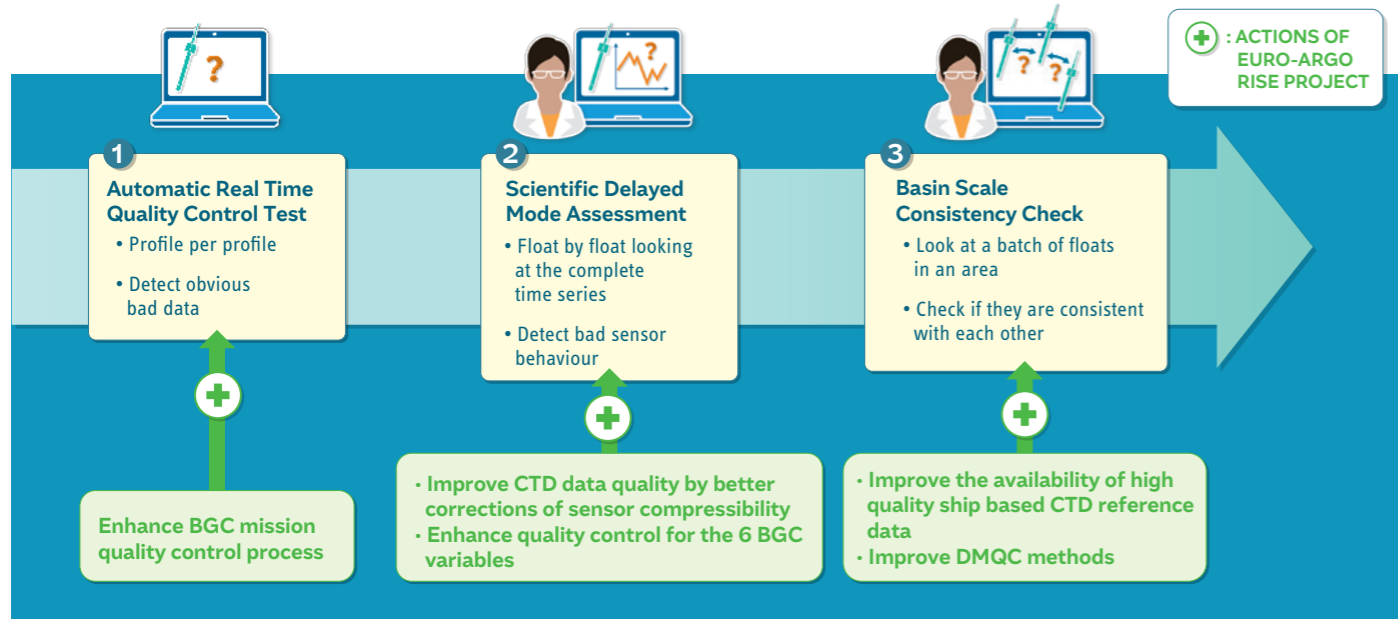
: ACTIONS OF EURO-ARGO RISE PROJECT

?

1
Automatic Real Time Quality Control Test
• Profile per profile
• Detect obvious bad data

Enhance BGC mission quality control process

?

2
Scientific Delayed Mode Assessment
• Float by float looking at the complete time series
• Detect bad sensor behaviour

• Improve CTD data quality by better corrections of sensor compressibility
• Enhance quality control for the 6 BGC variables

? ?

3
Basin Scale Consistency Check
• Look at a batch of floats in an area
• Check if they are consistent with each other

• Improve the availability of high quality ship based CTD reference data
• Improve DMQC methods